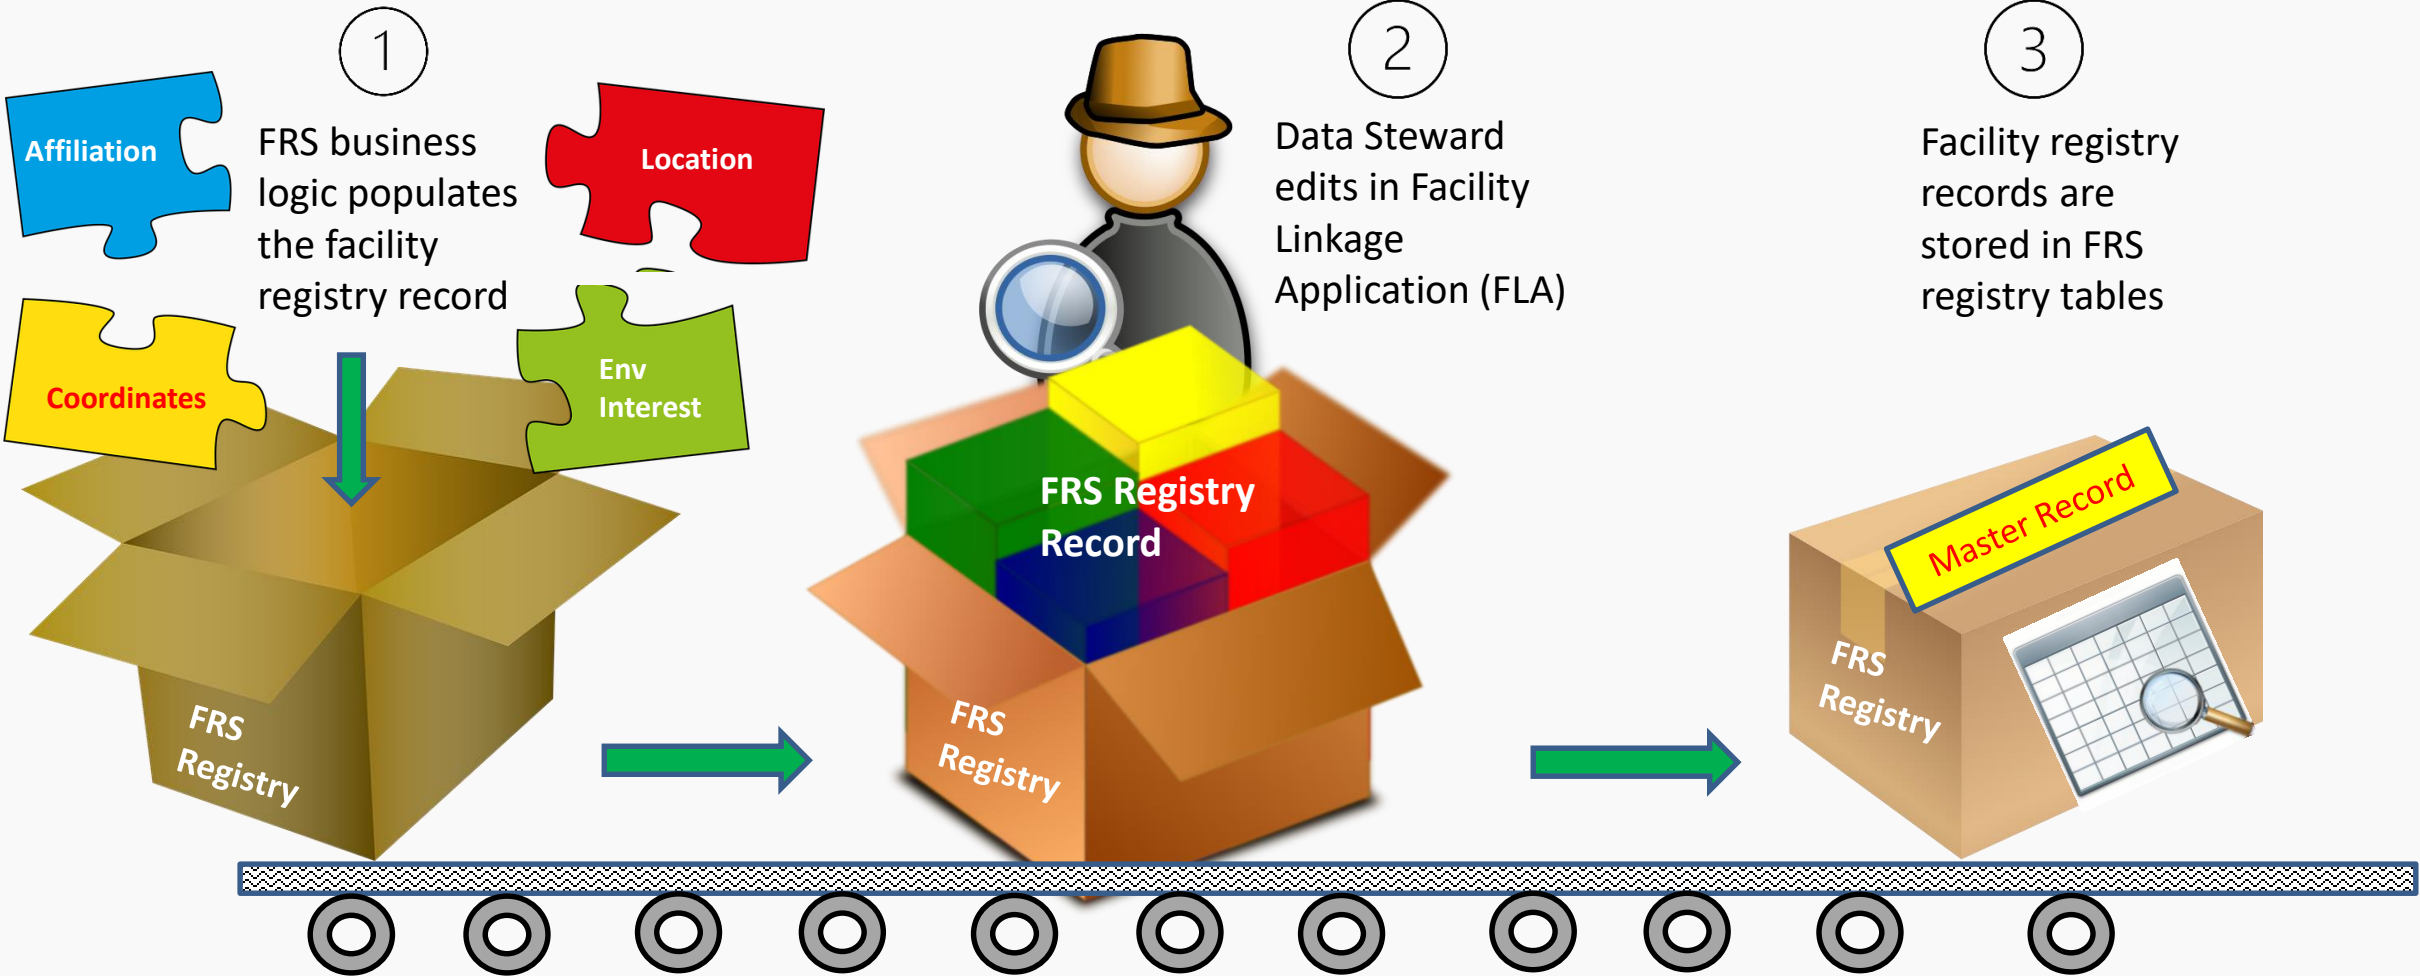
Affiliation

1

FRS business logic populates the facility registry record

Location

Coordinates

Env Interest

FRS Registry

2

Data Steward edits in Facility Linkage Application (FLA)

FRS Registry Record

FRS Registry

3

Facility registry records are stored in FRS registry tables

Master Record

FRS Registry